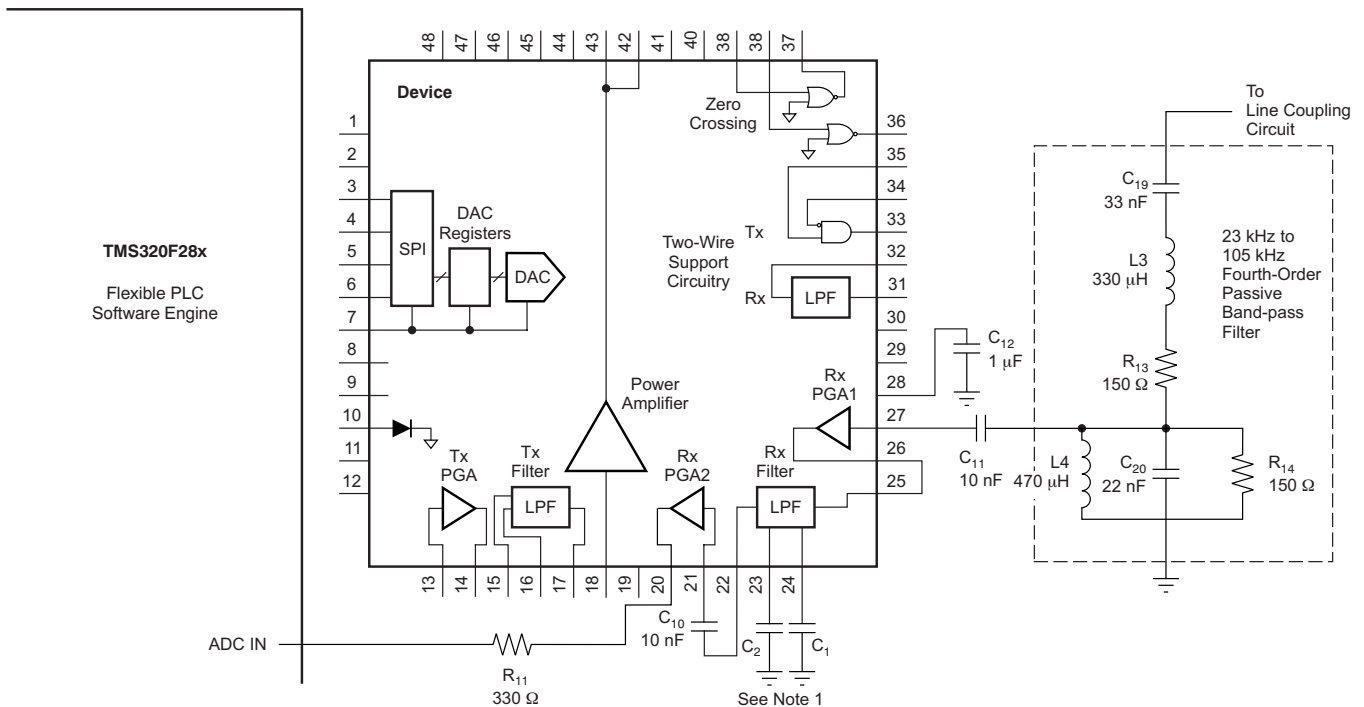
TMS320F28x

Flexible PLC Software Engine

ADC IN

48 47 46 45 44 43 42 41 40 38 38 37

Device

Zero Crossing

1
2
3
4
5
6
7
8
9
10
11
12

SPI

DAC Registers

DAC

Two-Wire Support Circuitry

Tx

Rx

LPF

36
35
34
33
32
31
30
29
28
27
26
25

Power Amplifier

Rx PGA1

Tx PGA

Tx Filter

LPF

Rx PGA2

Rx Filter

LPF

13 14 15 16 17 18 19 20 21 22 23 24

$C_{10}$ 10 nF

$C_2$

$C_1$

See Note 1

$R_{11}$ 330 Ω

$C_{12}$ 1 μF

$C_{11}$ 10 nF

To Line Coupling Circuit

$C_{19}$ 33 nF

L3 330 μH

$R_{13}$ 150 Ω

23 kHz to 105 kHz Fourth-Order Passive Band-pass Filter

L4 470 μH

$C_{20}$ 22 nF

$R_{14}$ 150 Ω